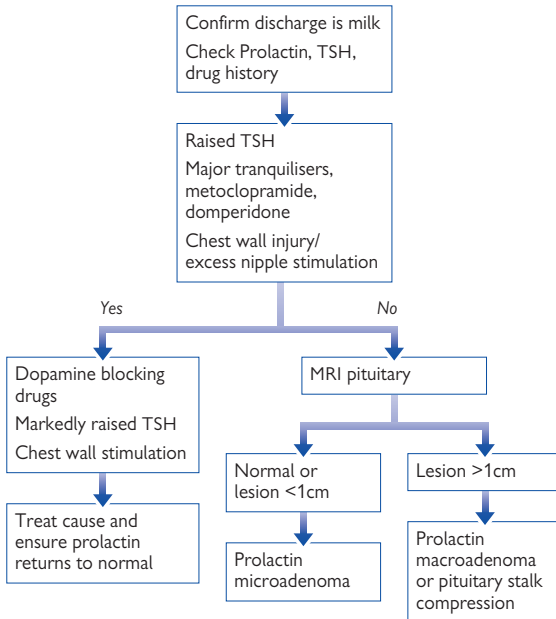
Confirm discharge is milk

Check Prolactin, TSH, drug history

Raised TSH

Major tranquilisers, metoclopramide, domperidone

Chest wall injury/ excess nipple stimulation

Yes

No

Dopamine blocking drugs

Markedly raised TSH

Chest wall stimulation

Treat cause and ensure prolactin returns to normal

MRI pituitary

Normal or lesion <1cm

Prolactin microadenoma

Lesion >1cm

Prolactin macroadenoma or pituitary stalk compression